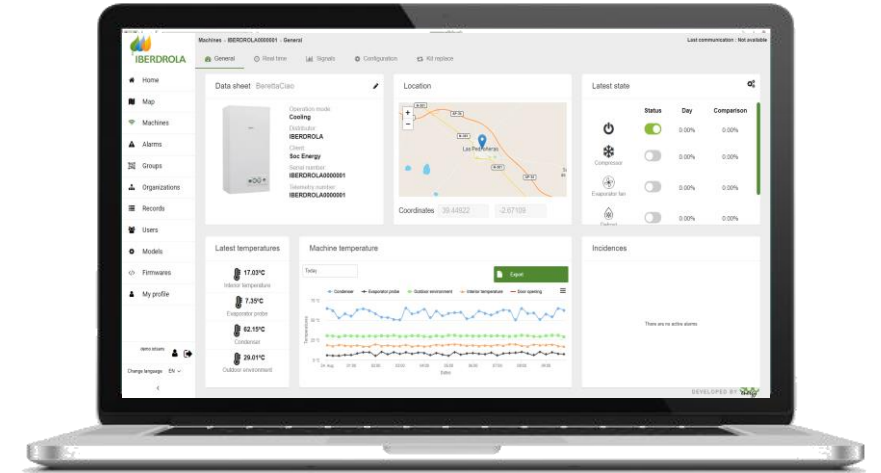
IBERDROLA

Machines - IBERDROLA0000001 - General

Last communication : Not available

General   Real time   Signals   Configuration   Kit replace

Home
Map
Machines
Alarms
Groups
Organizations
Records
Users
Models
Firmwares
My profile

Data sheet BerettaCiao

Operation mode
Cooling
Distributor
IBERDROLA
Client
Soc Energy
Serial number
IBERDROLA0000001
Telemetry number
IBERDROLA0000001

Location

Las Pedroñeras

Coordinates 39.44922 -2.67109

Latest state

Status Day Comparison
0.00% 0.00%
Compressor 0.00% 0.00%
Evaporator fan 0.00% 0.00%
Defrost 0.00% 0.00%

Latest temperatures

17.03ºC
Interior temperature
7.35ºC
Evaporator probe
62.15ºC
Condenser
29.01ºC
Outdoor environment

Machine temperature

Today
Export

Condenser   Evaporator probe   Outdoor environment   Interior temperature   Door opening

Temperature

Dates

Incidences

There are no active alarms

demo strues

Change language EN

DEVELOPED BY